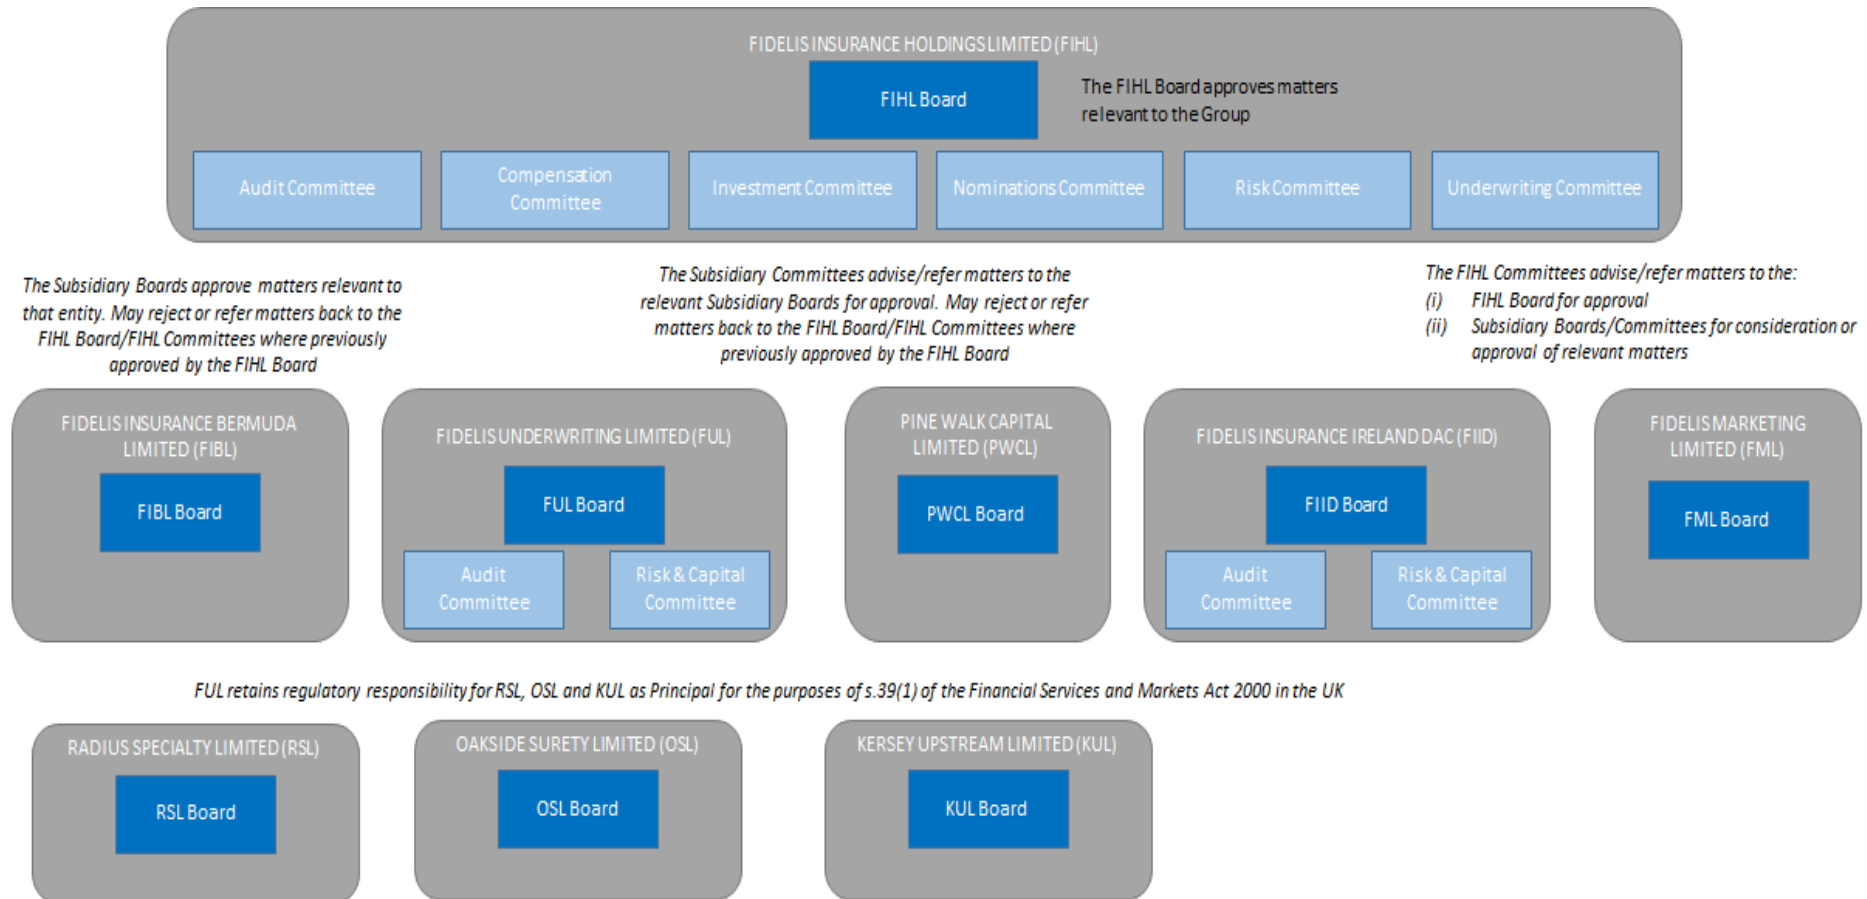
FIDELIS INSURANCE HOLDINGS LIMITED (FIHL)

FIHL Board

The FIHL Board approves matters relevant to the Group

Audit Committee

Compensation Committee

Investment Committee

Nominations Committee

Risk Committee

Underwriting Committee

The Subsidiary Boards approve matters relevant to that entity. May reject or refer matters back to the FIHL Board/FIHL Committees where previously approved by the FIHL Board

The Subsidiary Committees advise/refer matters to the relevant Subsidiary Boards for approval. May reject or refer matters back to the FIHL Board/FIHL Committees where previously approved by the FIHL Board

The FIHL Committees advise/refer matters to the:
(i) FIHL Board for approval
(ii) Subsidiary Boards/Committees for consideration or approval of relevant matters

FIDELIS INSURANCE BERMUDA LIMITED (FIBL)

FIBL Board

FIDELIS UNDERWRITING LIMITED (FUL)

FUL Board

Audit Committee

Risk & Capital Committee

PINE WALK CAPITAL LIMITED (PWCL)

PWCL Board

FIDELIS INSURANCE IRELAND DAC (FIID)

FIID Board

Audit Committee

Risk & Capital Committee

FIDELIS MARKETING LIMITED (FML)

FML Board

FUL retains regulatory responsibility for RSL, OSL and KUL as Principal for the purposes of s.39(1) of the Financial Services and Markets Act 2000 in the UK

RADIUS SPECIALTY LIMITED (RSL)

RSL Board

OAKSIDE SURETY LIMITED (OSL)

OSL Board

KERSEY UPSTREAM LIMITED (KUL)

KUL Board